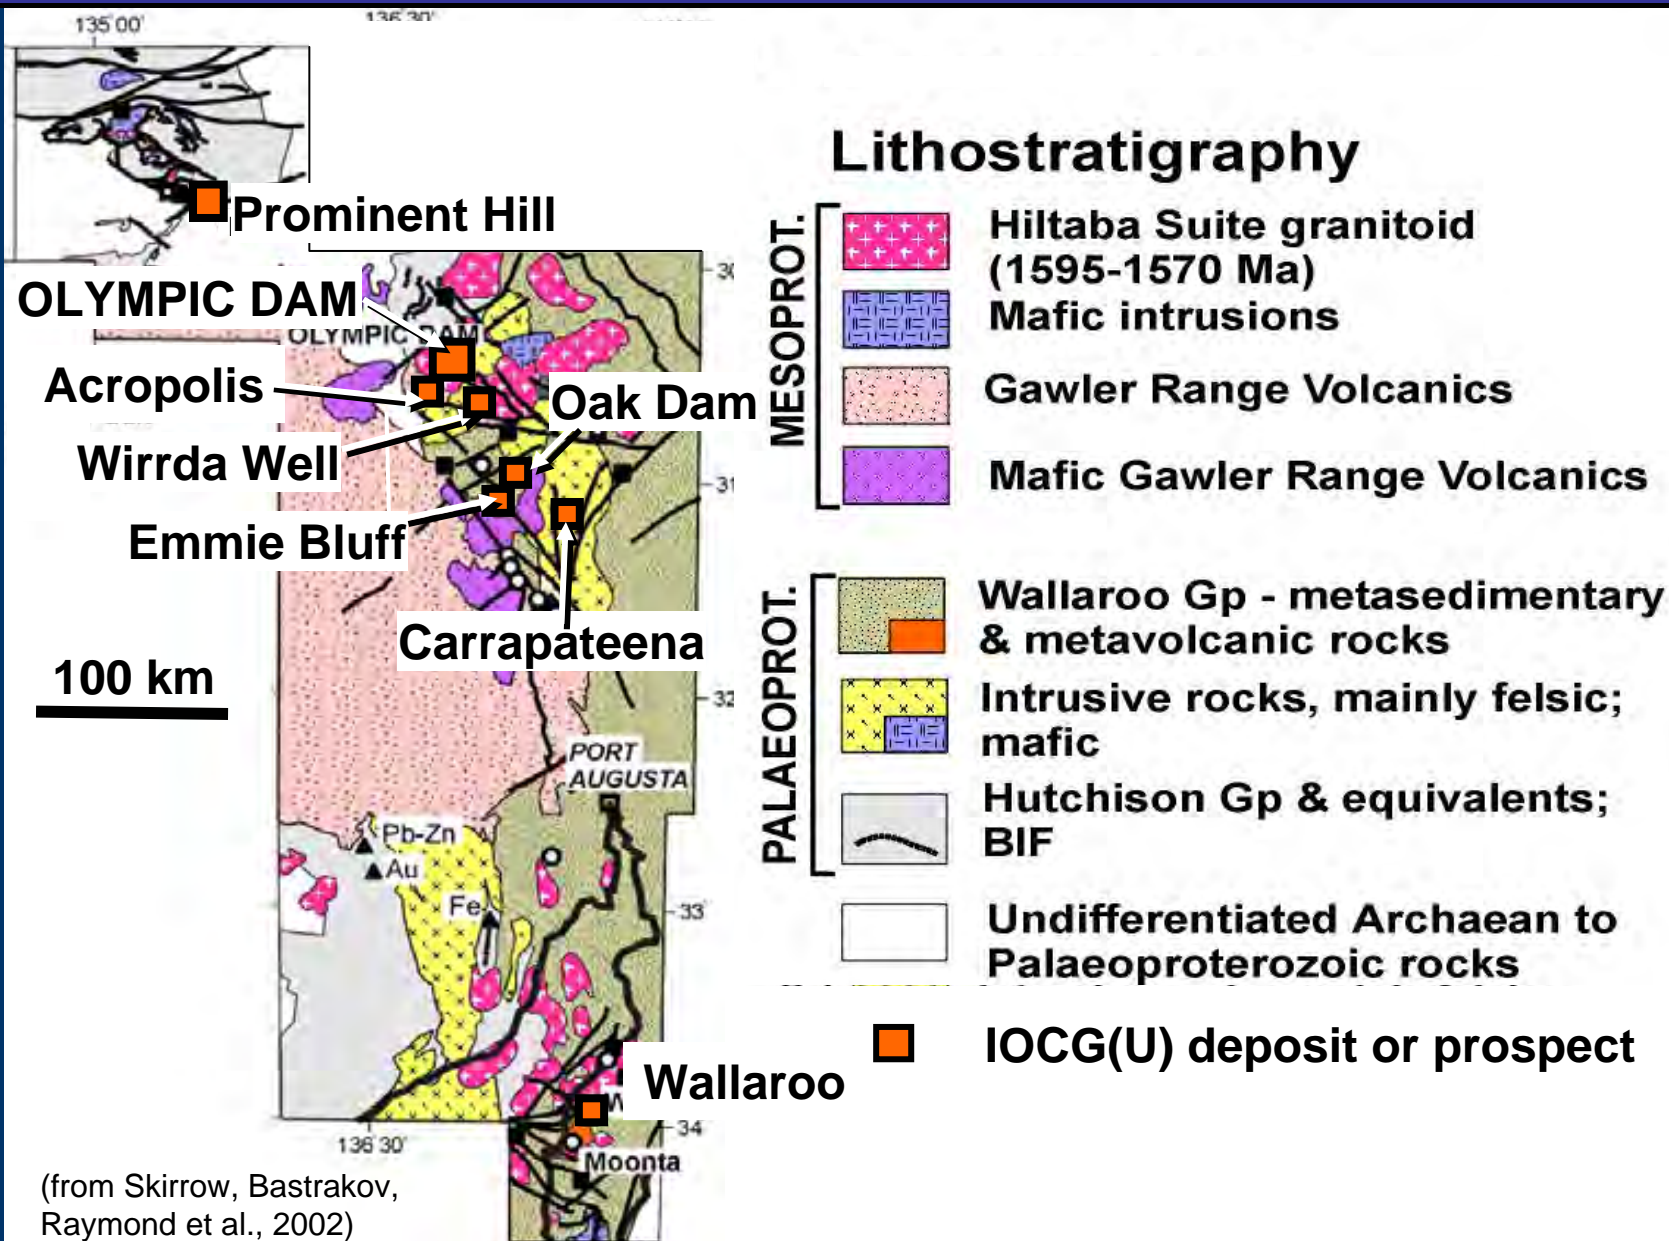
135 00'
136 30'
Prominent Hill
OLYMPIC DAM
OLYMPIC DAM
Acropolis
Wirrda Well
Emmie Bluff
Oak Dam
Carrapateena
100 km
30
31
32
33
34
PORT AUGUSTA
Pb-Zn
Au
Fe
Wallaroo
136 30'
Moonta
(from Skirrow, Bastrakov, Raymond et al., 2002)

Lithostratigraphy

MESOPROT.
Hiltaba Suite granitoid (1595-1570 Ma)
Mafic intrusions
Gawler Range Volcanics
Mafic Gawler Range Volcanics

PALAEOPROT.
Wallaroo Gp - metasedimentary & metavolcanic rocks
Intrusive rocks, mainly felsic; mafic
Hutchison Gp & equivalents; BIF

Undifferentiated Archaean to Palaeoproterozoic rocks

IOCG(U) deposit or prospect